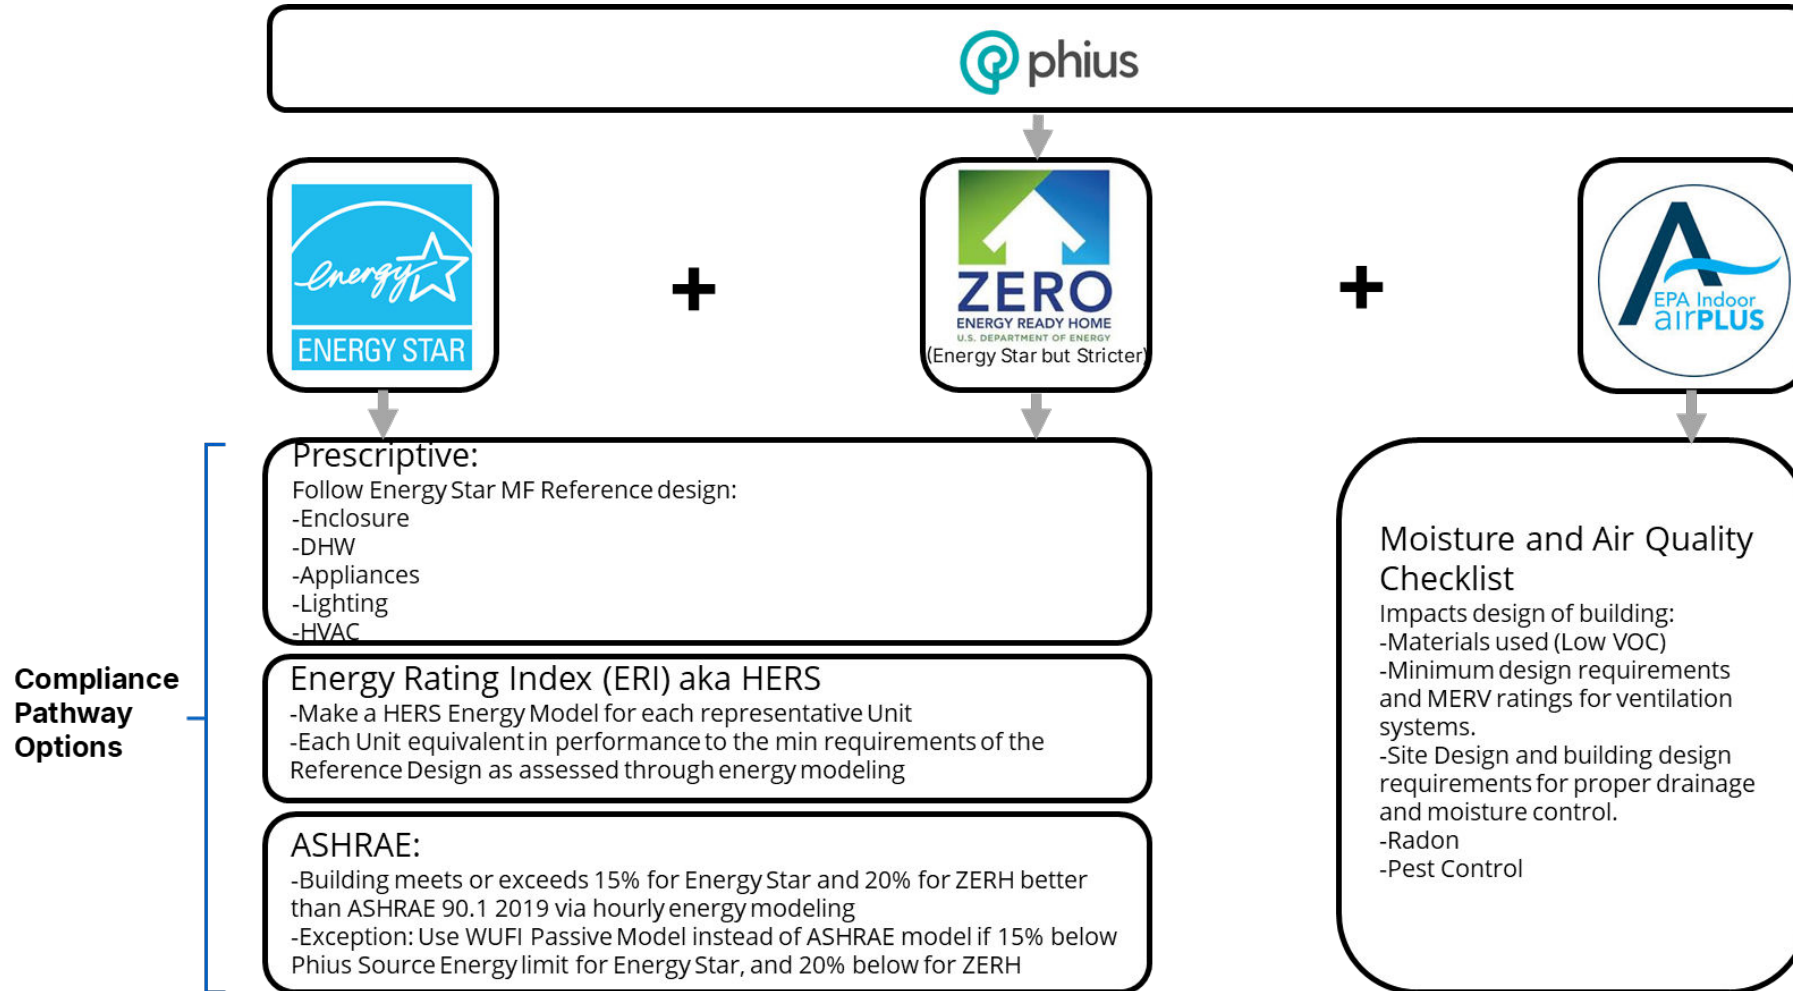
phius

energy

ENERGY STAR

+

ZERO
ENERGY READY HOME
U.S. DEPARTMENT OF ENERGY
(Energy Star but Stricter)

+

EPA Indoor airPLUS

Prescriptive:
Follow Energy Star MF Reference design:
-Enclosure
-DHW
-Appliances
-Lighting
-HVAC

Energy Rating Index (ERI) aka HERS
-Make a HERS Energy Model for each representative Unit
-Each Unit equivalent in performance to the min requirements of the Reference Design as assessed through energy modeling

ASHRAE:
-Building meets or exceeds 15% for Energy Star and 20% for ZERH better than ASHRAE 90.1 2019 via hourly energy modeling
-Exception: Use WUFI Passive Model instead of ASHRAE model if 15% below Phius Source Energy limit for Energy Star, and 20% below for ZERH

Compliance Pathway Options

Moisture and Air Quality Checklist
Impacts design of building:
-Materials used (Low VOC)
-Minimum design requirements and MERV ratings for ventilation systems.
-Site Design and building design requirements for proper drainage and moisture control.
-Radon
-Pest Control